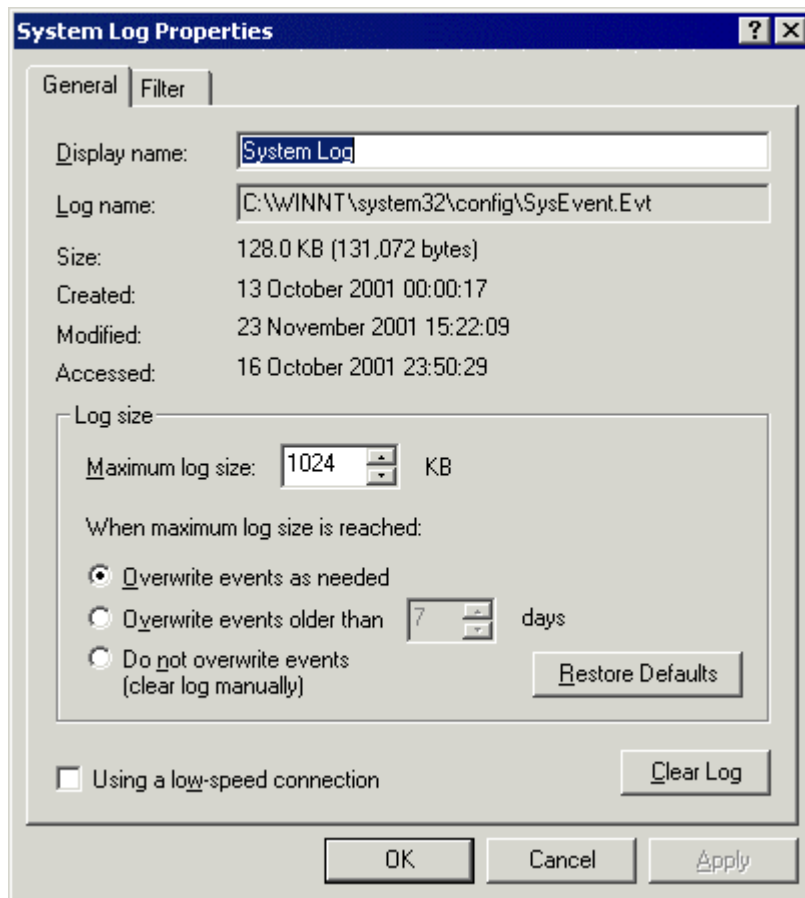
System Log Properties ? X

General | Filter

Display name: System Log

Log name: C:\WINNT\system32\config\SysEvent.Evt

Size: 128.0 KB (131,072 bytes)

Created: 13 October 2001 00:00:17

Modified: 23 November 2001 15:22:09

Accessed: 16 October 2001 23:50:29

Log size

Maximum log size: 1024 KB

When maximum log size is reached:

Overwrite events as needed

Overwrite events older than 7 days

Do not overwrite events (clear log manually)

Restore Defaults

Using a low-speed connection

Clear Log

OK Cancel Apply